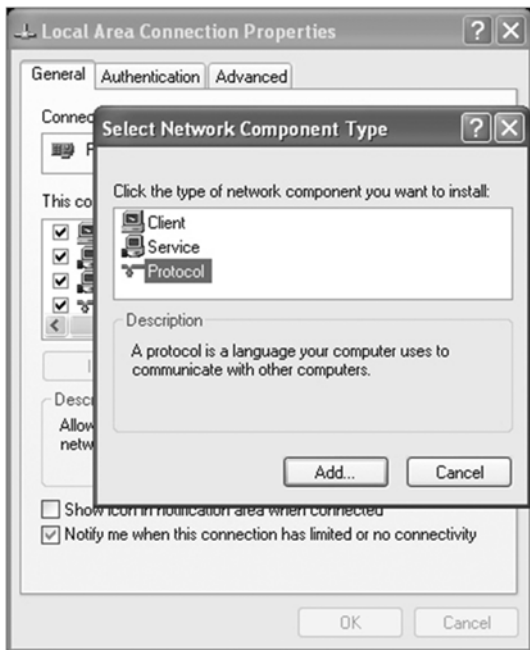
Local Area Connection Properties ? X

General Authentication Advanced

Connec

This co

Desc

Allow
netw

Select Network Component Type ? X

Click the type of network component you want to install:

Client
Service
Protocol

Description

A protocol is a language your computer uses to communicate with other computers.

Add... Cancel

Show icon in notification area when connected

Notify me when this connection has limited or no connectivity

OK Cancel